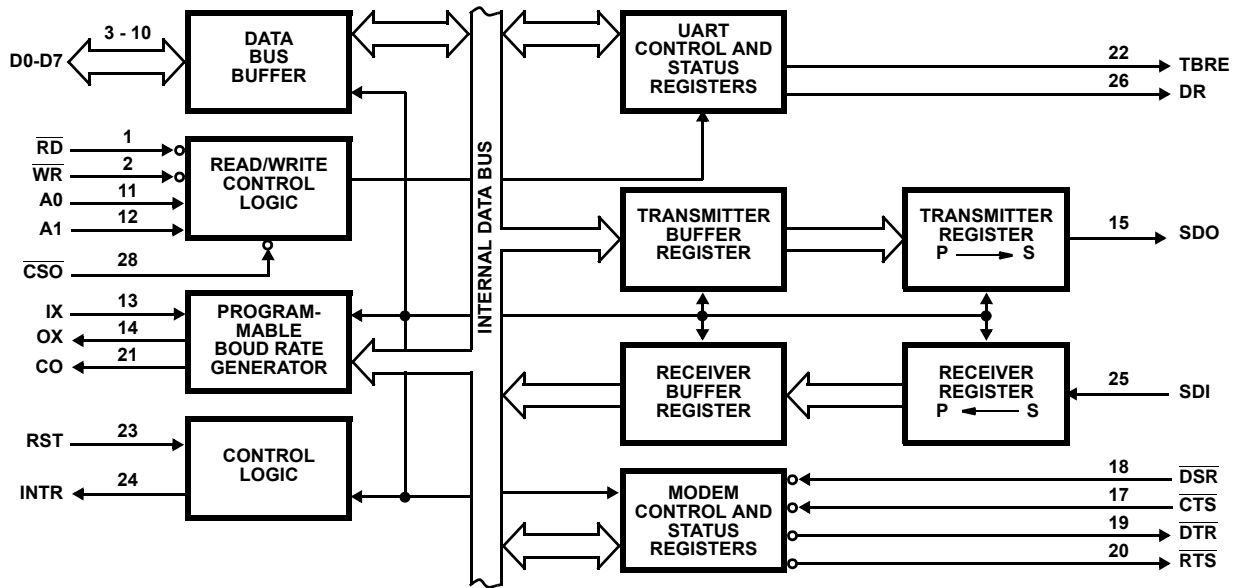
3 - 10

D0-D7

DATA BUS BUFFER

UART CONTROL AND STATUS REGISTERS

22 TBRE

26 DR

1 $\overline{RD}$

2 $\overline{WR}$

11 A0

12 A1

28 $\overline{CSO}$

READ/WRITE CONTROL LOGIC

INTERNAL DATA BUS

TRANSMITTER BUFFER REGISTER

TRANSMITTER REGISTER P ⟶ S

15 SDO

13 IX

14 OX

21 CO

PROGRAM-MABLE BOUD RATE GENERATOR

RECEIVER BUFFER REGISTER

RECEIVER REGISTER P ⟵ S

25 SDI

23 RST

24 INTR

CONTROL LOGIC

MODEM CONTROL AND STATUS REGISTERS

18 $\overline{DSR}$

17 $\overline{CTS}$

19 $\overline{DTR}$

20 $\overline{RTS}$